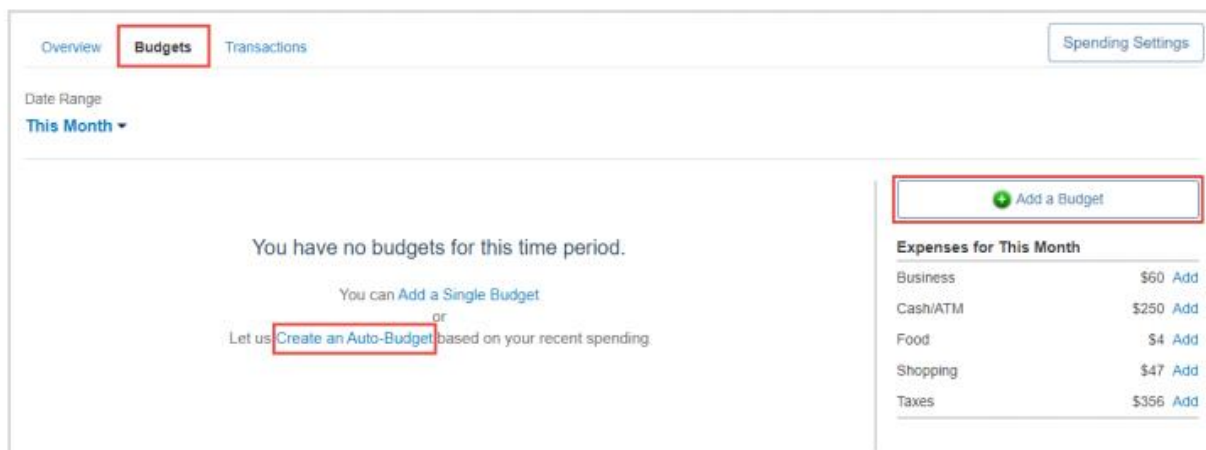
Overview Budgets Transactions

Spending Settings

Date Range
This Month

You have no budgets for this time period.

You can Add a Single Budget
or
Let us Create an Auto-Budget based on your recent spending.

Add a Budget

Expenses for This Month

| | | |
|---|---|---|
| Business | $60 | Add |
| Cash/ATM | $250 | Add |
| Food | $4 | Add |
| Shopping | $47 | Add |
| Taxes | $356 | Add |